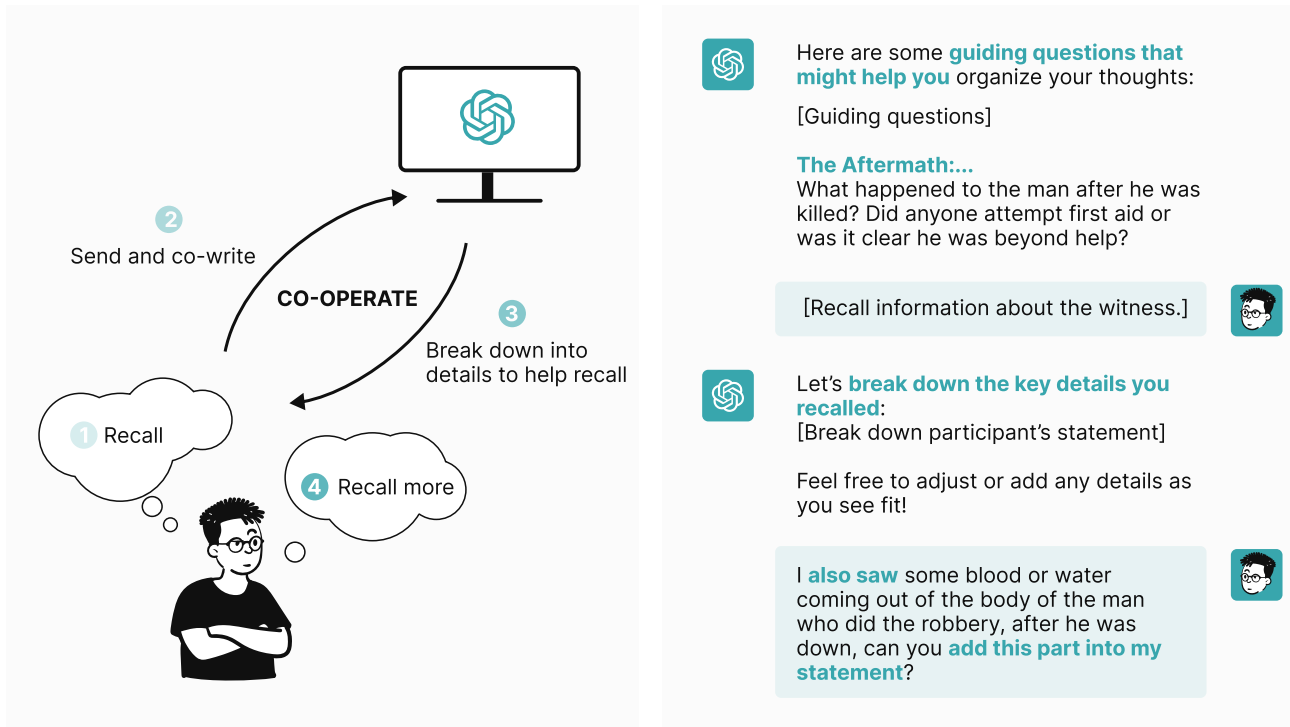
2
Send and co-write

CO-OPERATE

3
Break down into details to help recall

1 Recall

4 Recall more

Here are some guiding questions that might help you organize your thoughts:
[Guiding questions]

The Aftermath:...
What happened to the man after he was killed? Did anyone attempt first aid or was it clear he was beyond help?

[Recall information about the witness.]

Let's break down the key details you recalled:
[Break down participant's statement]

Feel free to adjust or add any details as you see fit!

I also saw some blood or water coming out of the body of the man who did the robbery, after he was down, can you add this part into my statement?